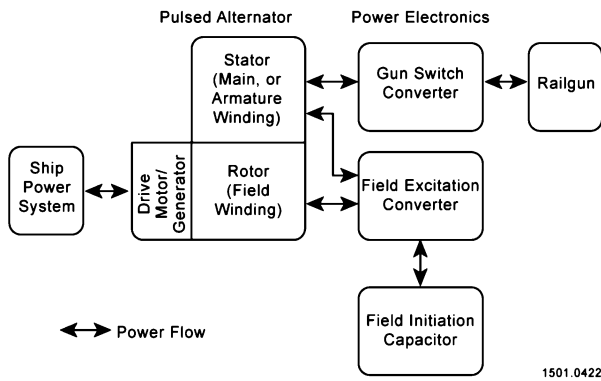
Pulsed Alternator

Power Electronics

Stator (Main, or Armature Winding)

Gun Switch Converter

Railgun

Ship Power System

Drive Motor/ Generator

Rotor (Field Winding)

Field Excitation Converter

Field Initiation Capacitor

Power Flow

1501.0422